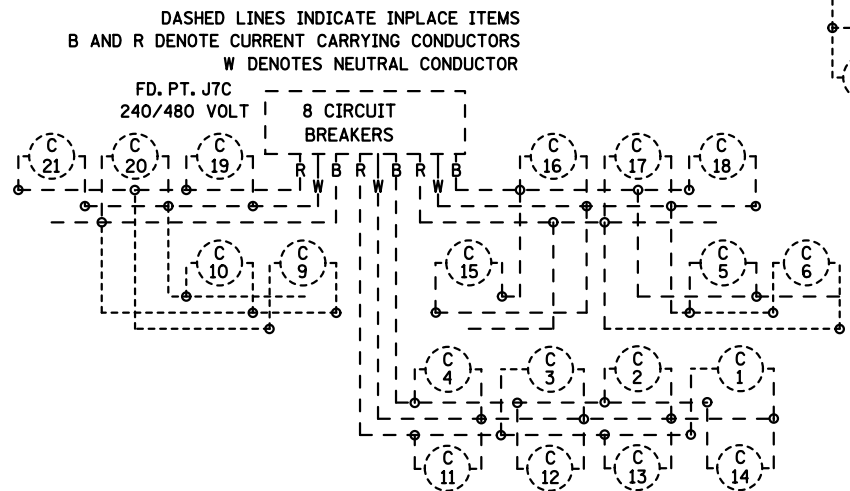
DASHED LINES INDICATE INPLACE ITEMS
B AND R DENOTE CURRENT CARRYING CONDUCTORS
W DENOTES NEUTRAL CONDUCTOR

FD. PT. J7C
240/480 VOLT

8 CIRCUIT
BREAKERS

R W B R W B R W B

C 21
C 20
C 19
C 16
C 17
C 18
C 10
C 9
C 15
C 5
C 6
C 4
C 3
C 2
C 1
C 11
C 12
C 13
C 14